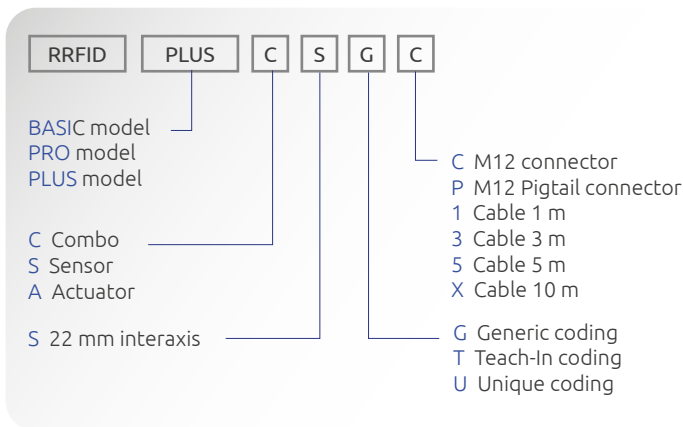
RRFID PLUS C S G C

BASIC model
PRO model
PLUS model

C Combo
S Sensor
A Actuator

S 22 mm interaxis

C M12 connector
P M12 Pigtail connector
1 Cable 1 m
3 Cable 3 m
5 Cable 5 m
X Cable 10 m

G Generic coding
T Teach-In coding
U Unique coding